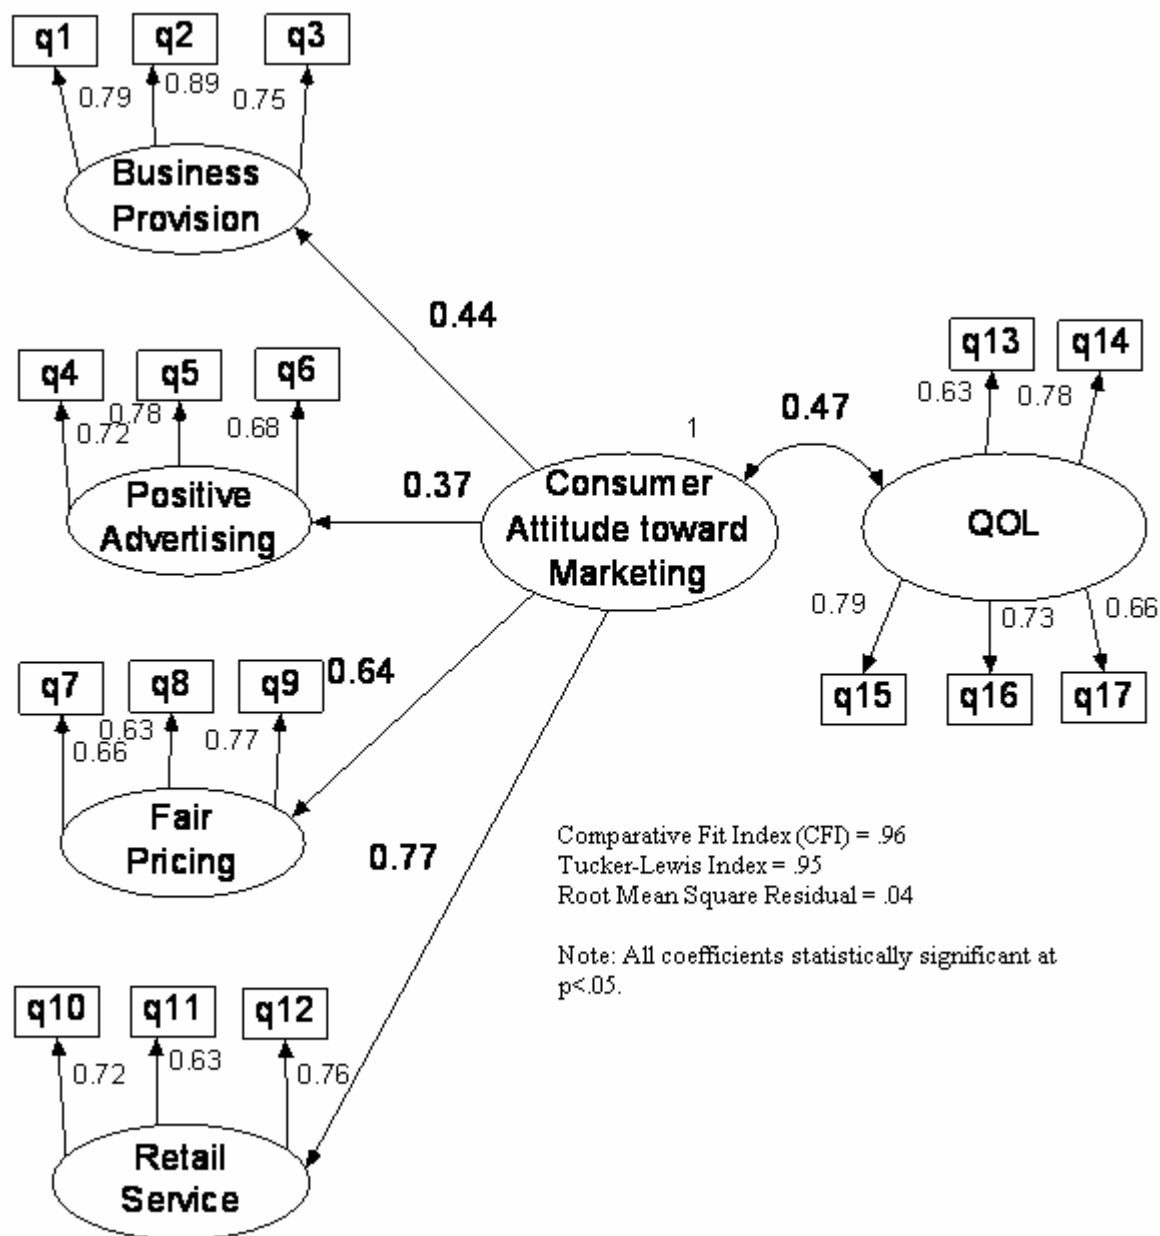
q1 q2 q3
0.79 0.89 0.75
Business Provision

0.44

q4 q5 q6
0.72 0.78 0.68
Positive Advertising

0.37

1
Consumer Attitude toward Marketing

0.47

q13 q14
0.63 0.78
QOL
0.79 0.73 0.66
q15 q16 q17

q7 q8 q9
0.66 0.63 0.77
Fair Pricing

0.64

0.77

Comparative Fit Index (CFI) = .96
Tucker-Lewis Index = .95
Root Mean Square Residual = .04

Note: All coefficients statistically significant at p<.05.

q10 q11 q12
0.72 0.63 0.76
Retail Service